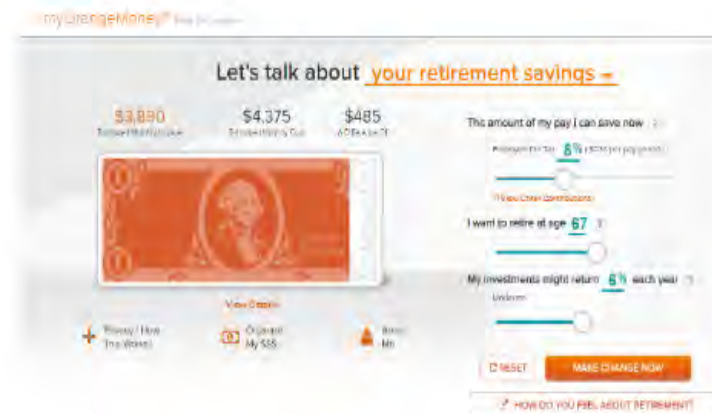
myOrangeMoney® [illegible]

Let's talk about your retirement savings

$3,890
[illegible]

$4,375
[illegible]

$485
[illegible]

View Details

Privacy / How This Works

Organize My SSS

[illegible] Me

This amount of my pay I can save now

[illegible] 6% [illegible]

View Other Contributions

I want to retire at age 67

My investments might return 6% each year

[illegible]

RESET

MAKE CHANGE NOW

HOW DO YOU FEEL ABOUT RETIREMENT?